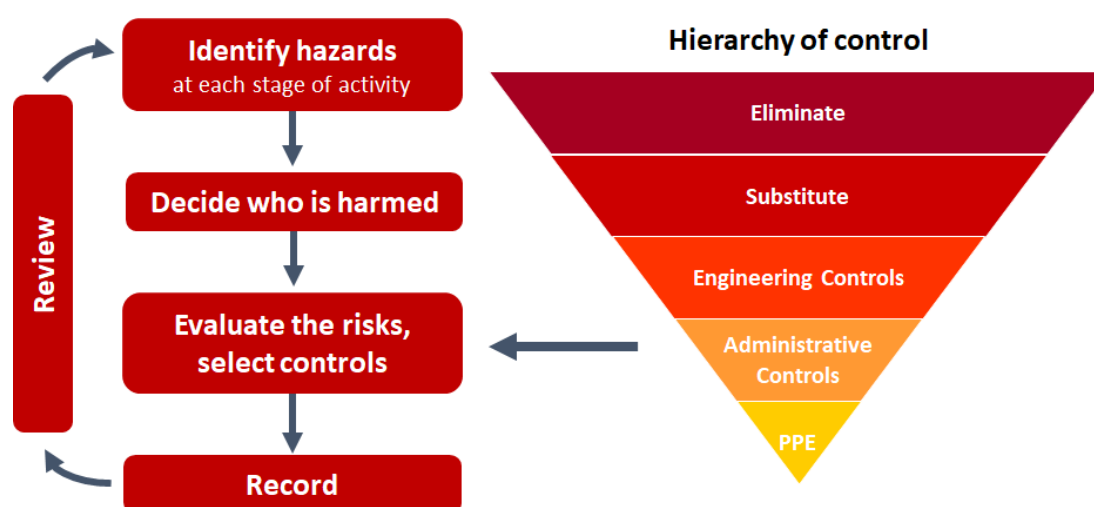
Review

Identify hazards
at each stage of activity

Decide who is harmed

Evaluate the risks, select controls

Record

Hierarchy of control

Eliminate

Substitute

Engineering Controls

Administrative Controls

PPE